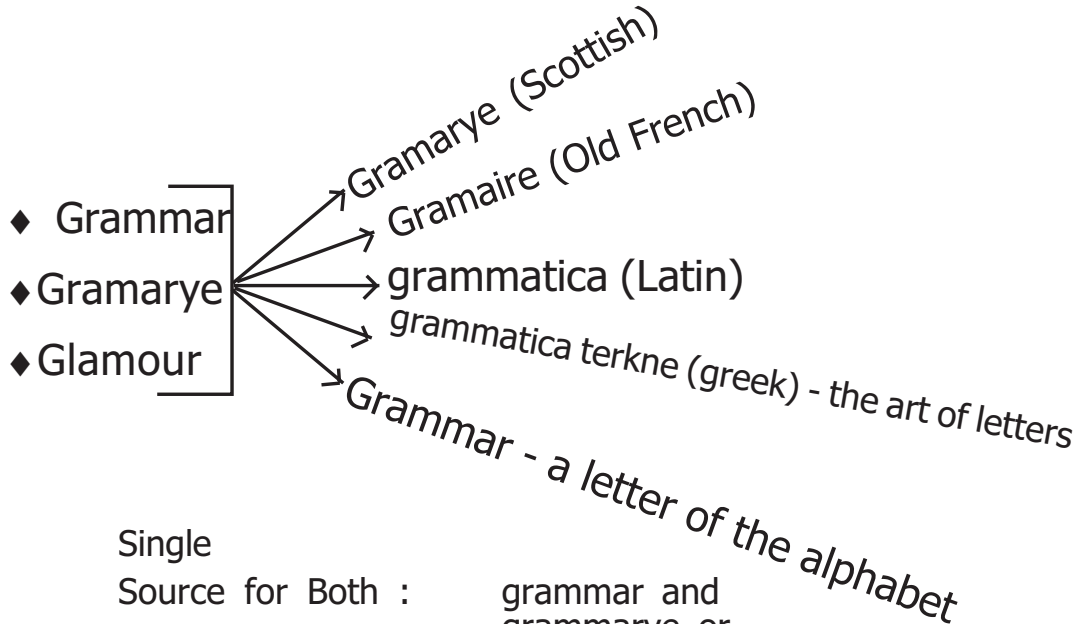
♦ Grammar
♦ Gramarye
♦ Glamour

Gramarye (Scottish)
Gramaire (Old French)
grammatica (Latin)
grammatica terkne (greek) - the art of letters
Grammar - a letter of the alphabet

Single
Source for Both : grammar and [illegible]